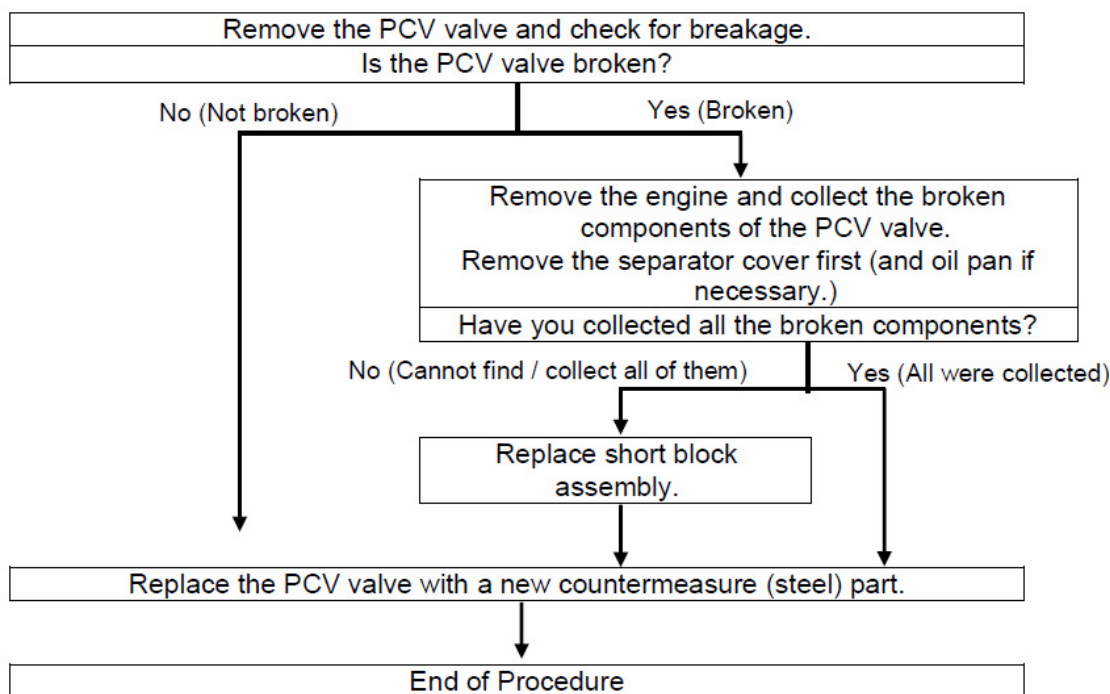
Remove the PCV valve and check for breakage.

Is the PCV valve broken?

No (Not broken)

Yes (Broken)

Remove the engine and collect the broken components of the PCV valve.
Remove the separator cover first (and oil pan if necessary.)

Have you collected all the broken components?

No (Cannot find / collect all of them)

Yes (All were collected)

Replace short block assembly.

Replace the PCV valve with a new countermeasure (steel) part.

End of Procedure